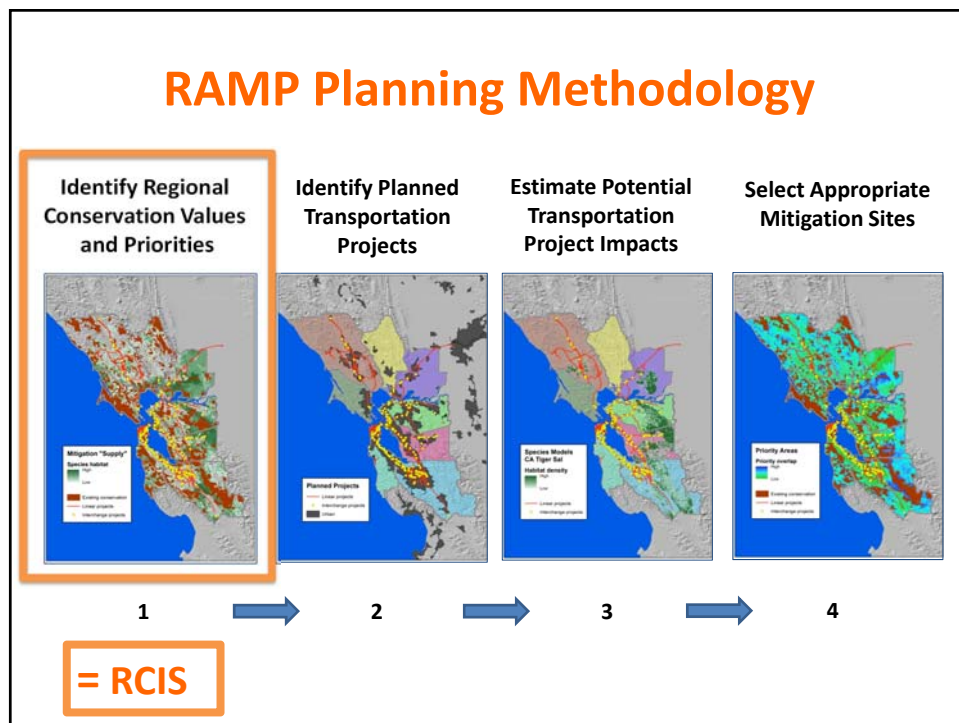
RAMP Planning Methodology

Identify Regional Conservation Values and Priorities

Mitigation "Supply"
Species habitat
High
Low
Existing conservation
Linear projects
Interchange projects

Identify Planned Transportation Projects

Planned Projects
Linear projects
Interchange projects
Urban

Estimate Potential Transportation Project Impacts

Species Models
CA Tiger Sal
Habitat density
High
Low
Linear projects
Interchange projects

Select Appropriate Mitigation Sites

Priority Areas
Priority overlap
High
Low
Existing conservation
Linear projects
Interchange projects

1

2

3

4

= RCIS